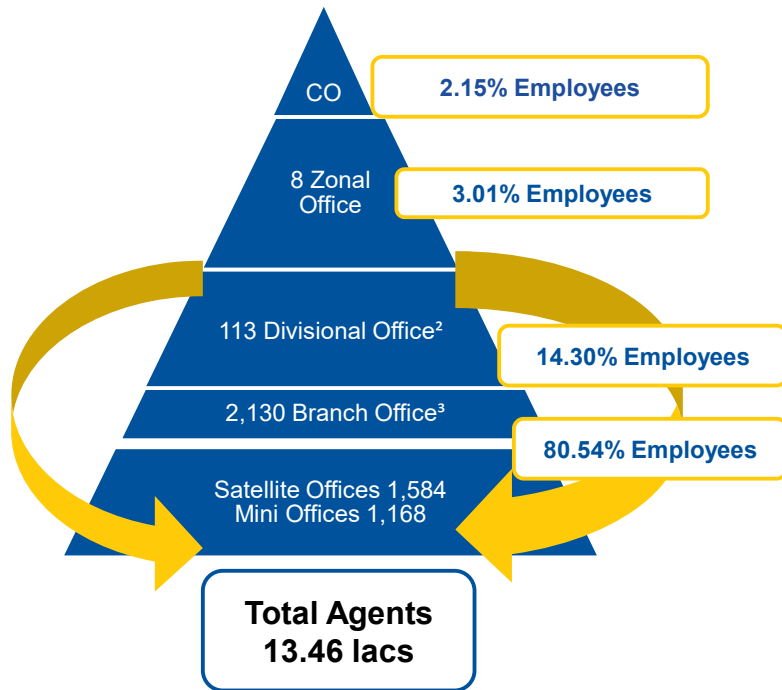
CO

2.15% Employees

8 Zonal Office

3.01% Employees

113 Divisional Office²

14.30% Employees

2,130 Branch Office³

80.54% Employees

Satellite Offices 1,584
Mini Offices 1,168

Total Agents
13.46 lacs